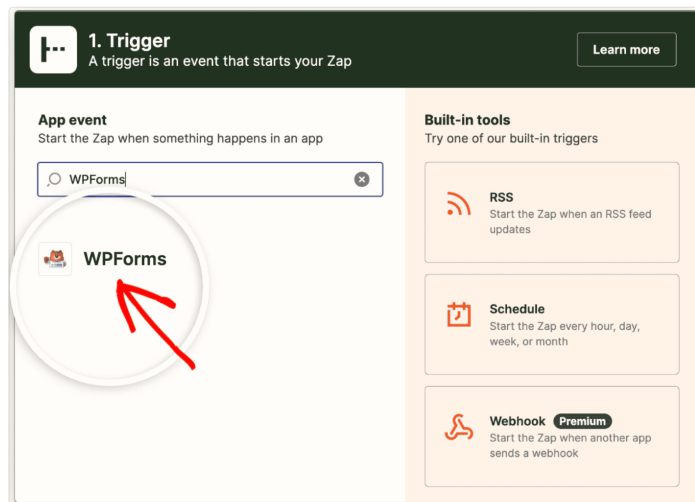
1. Trigger
A trigger is an event that starts your Zap

Learn more

App event
Start the Zap when something happens in an app

WPForms

WPForms

Built-in tools
Try one of our built-in triggers

RSS
Start the Zap when an RSS feed updates

Schedule
Start the Zap every hour, day, week, or month

Webhook Premium
Start the Zap when another app sends a webhook